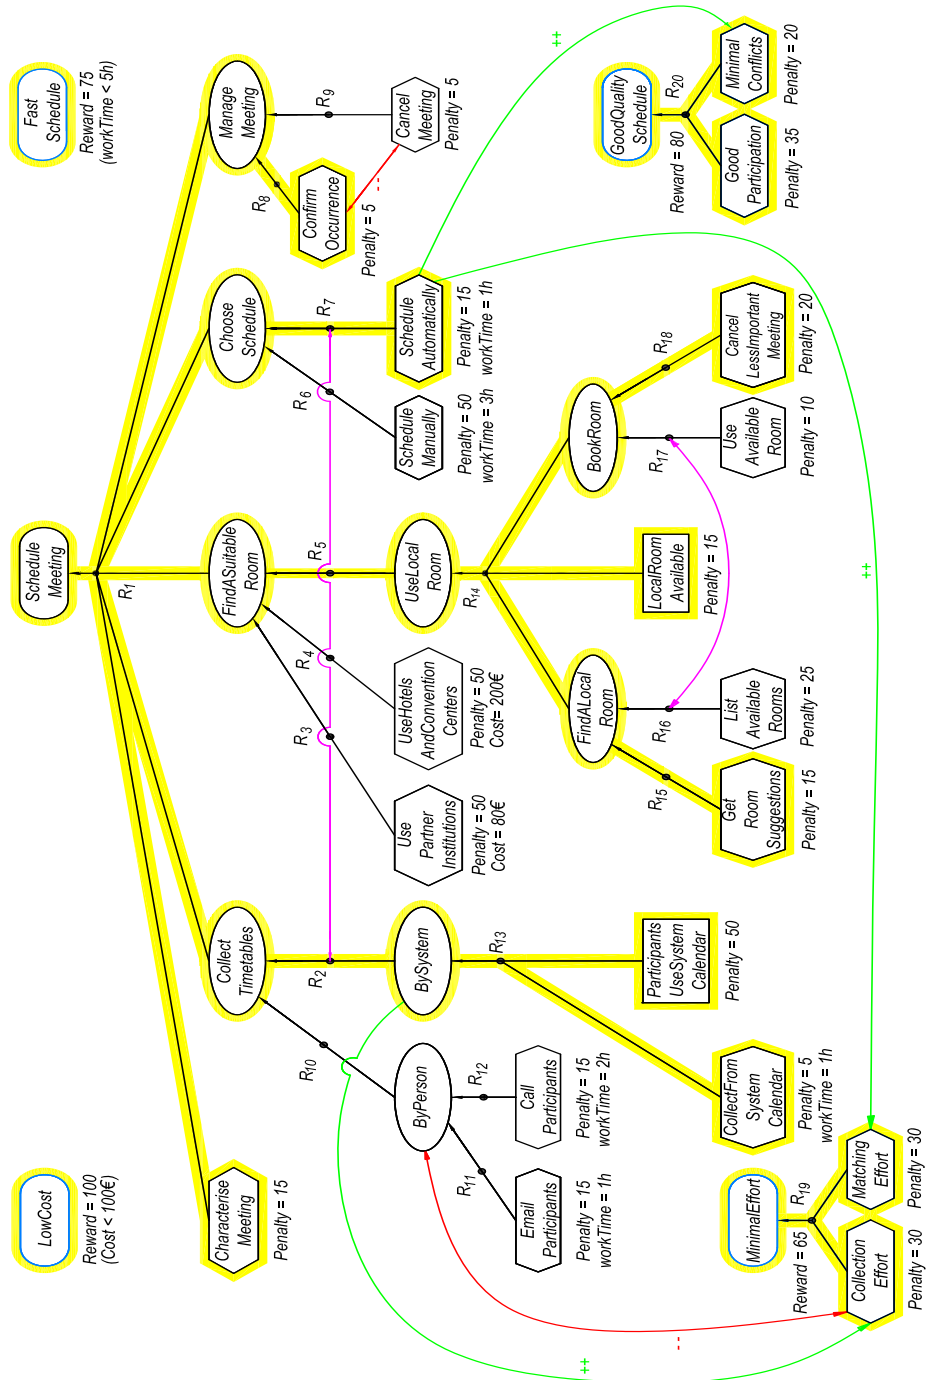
Fast Schedule
Reward = 75 (workTime < 5h)

Manage Meeting
$R_9$
Cancel Meeting
Penalty = 5
$R_8$
Confirm Occurrence
Penalty = 5
--

GoodQuality Schedule
Reward = 80
$R_{20}$
Minimal Conflicts
Penalty = 20
Good Participation
Penalty = 35
++

Choose Schedule
$R_7$
Schedule Automatically
Penalty = 15 workTime = 1h
$R_6$
Schedule Manually
Penalty = 50 workTime = 3h

Cancel LessImportant Meeting
Penalty = 20
$R_{18}$
BookRoom
Use Available Room
Penalty = 10
$R_{17}$

Schedule Meeting
$R_1$
FindASuitable Room
$R_5$
UseLocal Room
$R_{14}$
LocalRoom Available
Penalty = 15
++

$R_4$
UseHotels AndConvention Centers
Penalty = 50 Cost= 200€
$R_3$
Use Partner Institutions
Penalty = 50 Cost = 80€

FindALocal Room
$R_{16}$
List Available Rooms
Penalty = 25
$R_{15}$
Get Room Suggestions
Penalty = 15

Collect Timetables
$R_2$
BySystem
$R_{13}$
Participants UseSystem Calendar
Penalty = 50
CollectFrom System Calendar
Penalty = 5 workTime = 1h

$R_{10}$
ByPerson
$R_{12}$
Call Participants
Penalty = 15 workTime = 2h
$R_{11}$
Email Participants
Penalty = 15 workTime = 1h

LowCost
Reward = 100 (Cost < 100€)
Characterise Meeting
Penalty = 15

MinimalEffort
Reward = 65
$R_{19}$
Matching Effort
Penalty = 30
Collection Effort
Penalty = 30
--
++